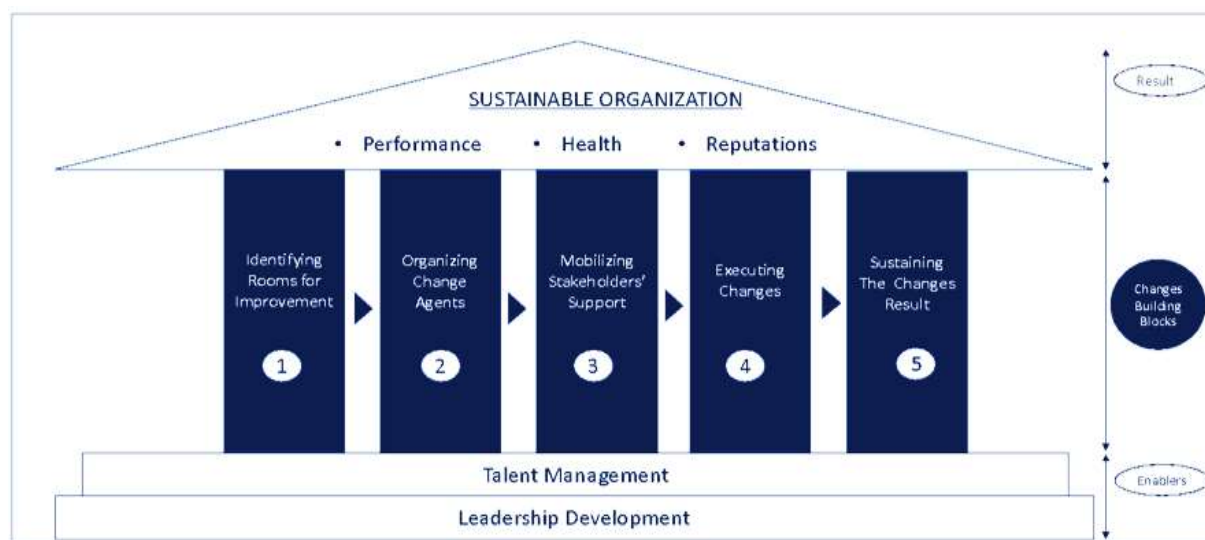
SUSTAINABLE ORGANIZATION

• Performance • Health • Reputations

Result

Identifying Rooms for Improvement

1

Organizing Change Agents

2

Mobilizing Stakeholders' Support

3

Executing Changes

4

Sustaining The Changes Result

5

Changes Building Blocks

Talent Management

Leadership Development

Enablers